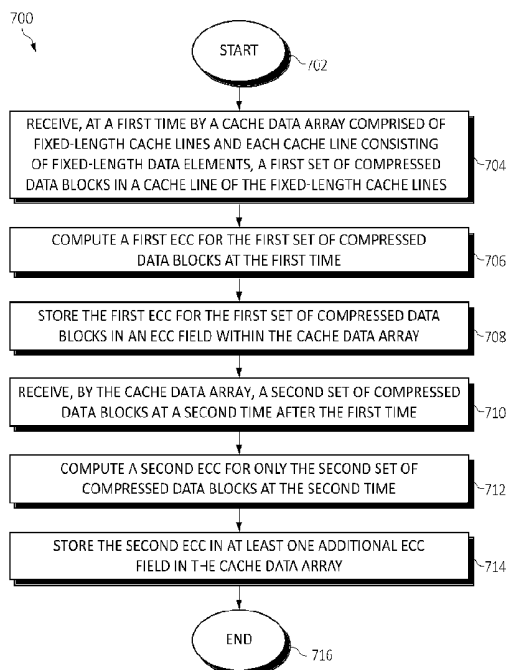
700

START

702

RECEIVE, AT A FIRST TIME BY A CACHE DATA ARRAY COMPRISED OF FIXED-LENGTH CACHE LINES AND EACH CACHE LINE CONSISTING OF FIXED-LENGTH DATA ELEMENTS, A FIRST SET OF COMPRESSED DATA BLOCKS IN A CACHE LINE OF THE FIXED-LENGTH CACHE LINES

704

COMPUTE A FIRST ECC FOR THE FIRST SET OF COMPRESSED DATA BLOCKS AT THE FIRST TIME

706

STORE THE FIRST ECC FOR THE FIRST SET OF COMPRESSED DATA BLOCKS IN AN ECC FIELD WITHIN THE CACHE DATA ARRAY

708

RECEIVE, BY THE CACHE DATA ARRAY, A SECOND SET OF COMPRESSED DATA BLOCKS AT A SECOND TIME AFTER THE FIRST TIME

710

COMPUTE A SECOND ECC FOR ONLY THE SECOND SET OF COMPRESSED DATA BLOCKS AT THE SECOND TIME

712

STORE THE SECOND ECC IN AT LEAST ONE ADDITIONAL ECC FIELD IN THE CACHE DATA ARRAY

714

END

716